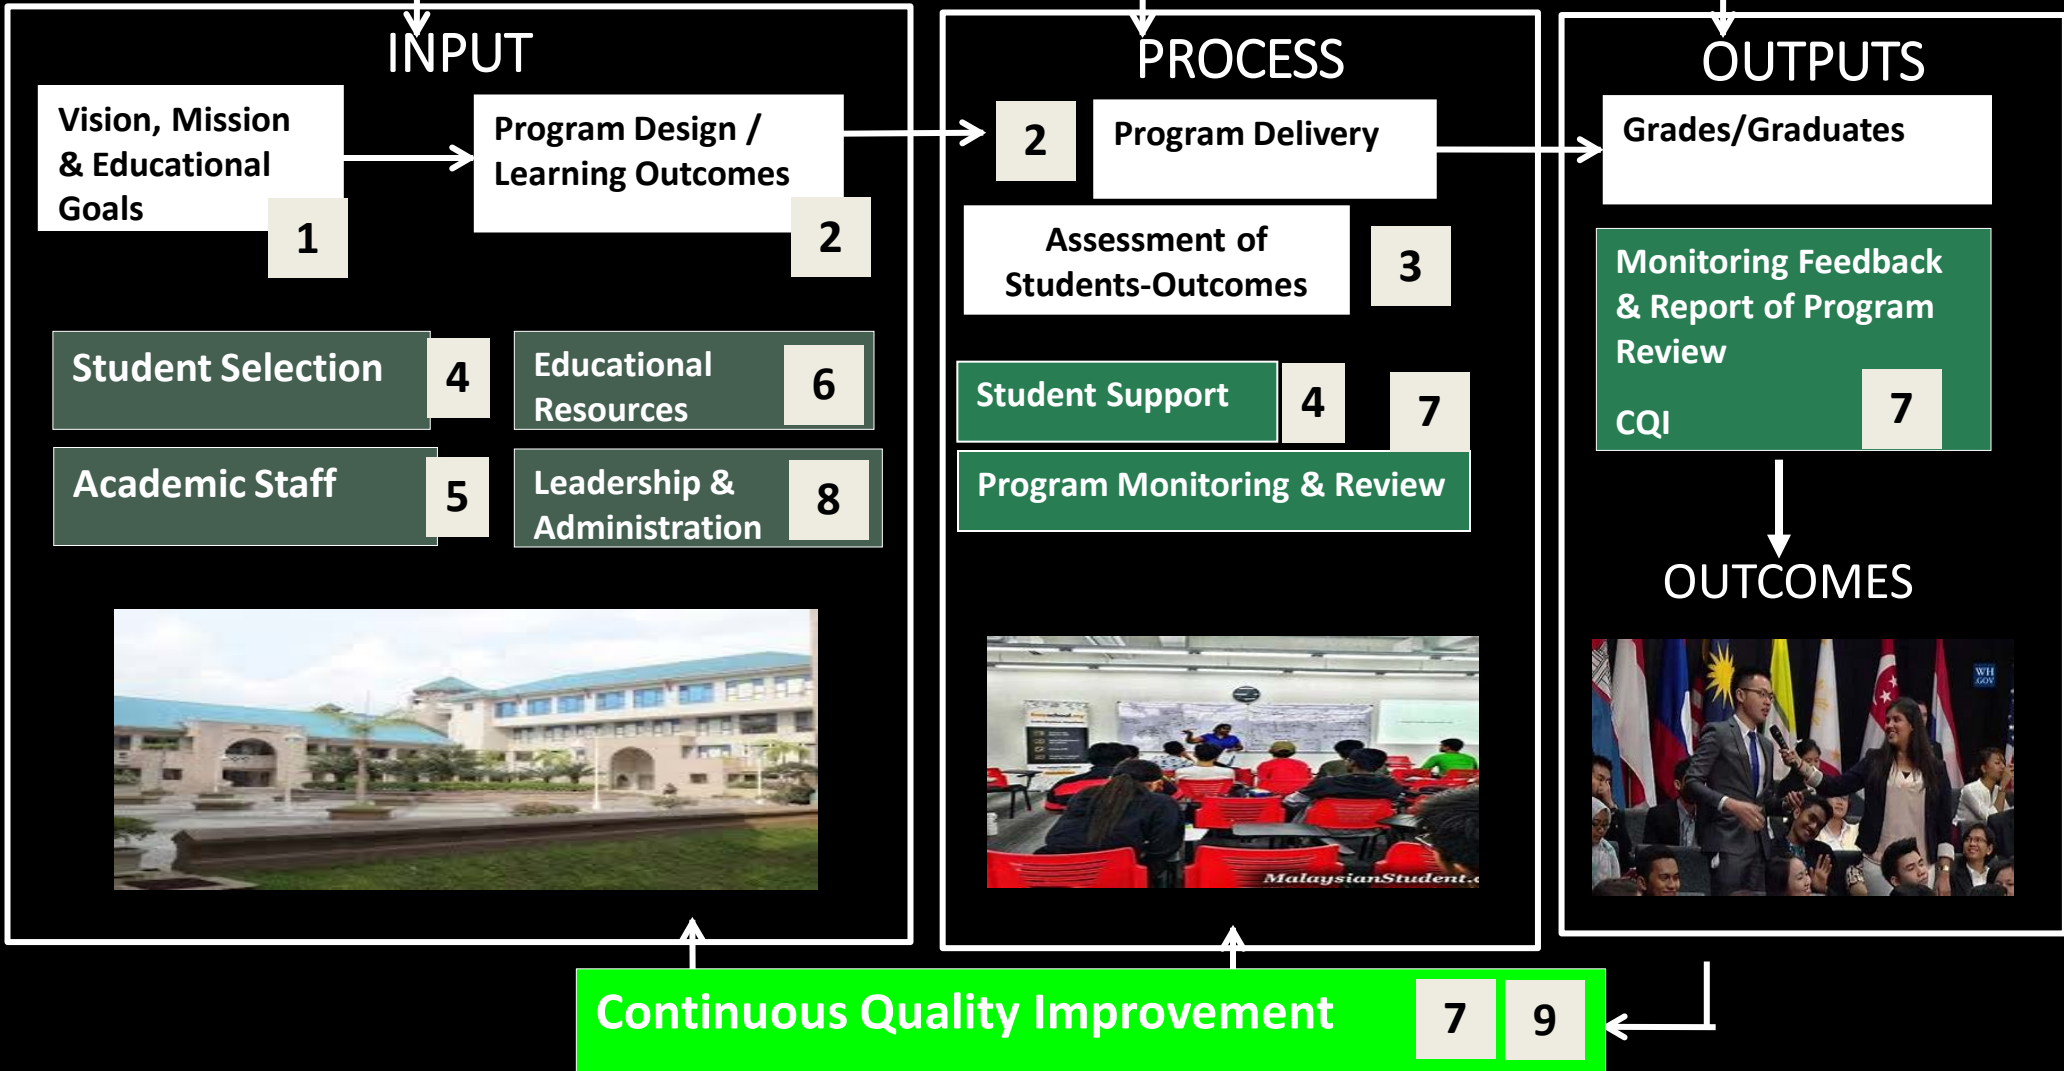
INPUT

Vision, Mission & Educational Goals 1

Program Design / Learning Outcomes 2

Student Selection 4

Educational Resources 6

Academic Staff 5

Leadership & Administration 8

PROCESS

2 Program Delivery

Assessment of Students-Outcomes 3

Student Support 4 7

Program Monitoring & Review

MalaysianStudent.

OUTPUTS

Grades/Graduates

Monitoring Feedback & Report of Program Review

CQI 7

OUTCOMES

WH .GOV

Continuous Quality Improvement 7 9